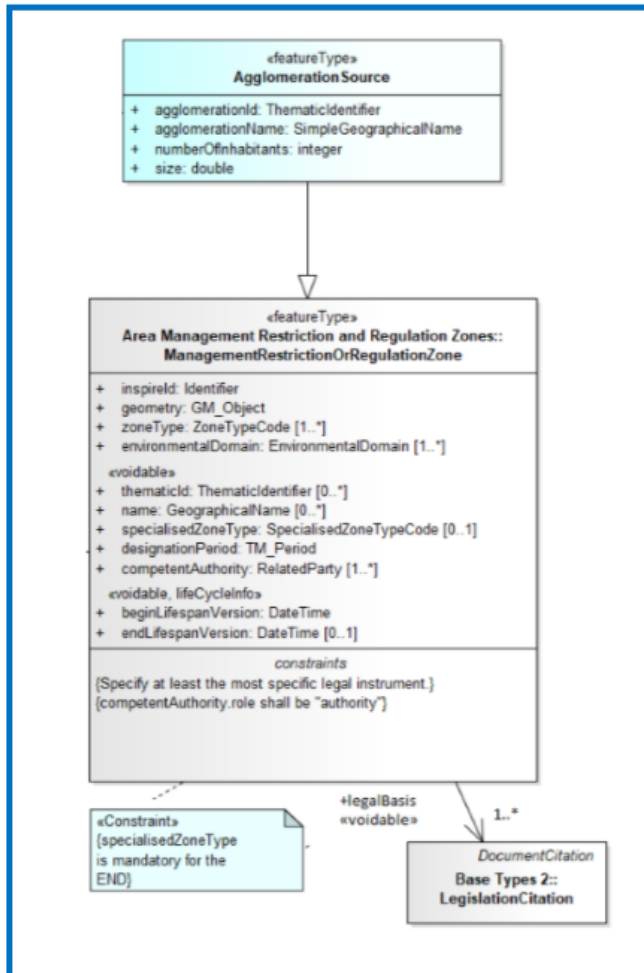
«featureType»
AgglomerationSource

+ agglomerationId: ThematicIdentifier
+ agglomerationName: SimpleGeographicalName
+ numberOfInhabitants: integer
+ size: double

«featureType»
Area Management Restriction and Regulation Zones::
ManagementRestrictionOrRegulationZone

+ inspireId: Identifier
+ geometry: GM_Object
+ zoneType: ZoneTypeCode [1..*]
+ environmentalDomain: EnvironmentalDomain [1..*]

«voidable»
+ thematicId: ThematicIdentifier [0..*]
+ name: GeographicalName [0..*]
+ specialisedZoneType: SpecialisedZoneTypeCode [0..1]
+ designationPeriod: TM_Period
+ competentAuthority: RelatedParty [1..*]

«voidable, lifeCycleInfo»
+ beginLifespanVersion: DateTime
+ endLifespanVersion: DateTime [0..1]

constraints
{Specify at least the most specific legal instrument.}
{competentAuthority.role shall be "authority"}

«Constraint»
{specialisedZoneType is mandatory for the END}

+legalBasis
«voidable»

1..*

DocumentCitation
Base Types 2::
LegislationCitation